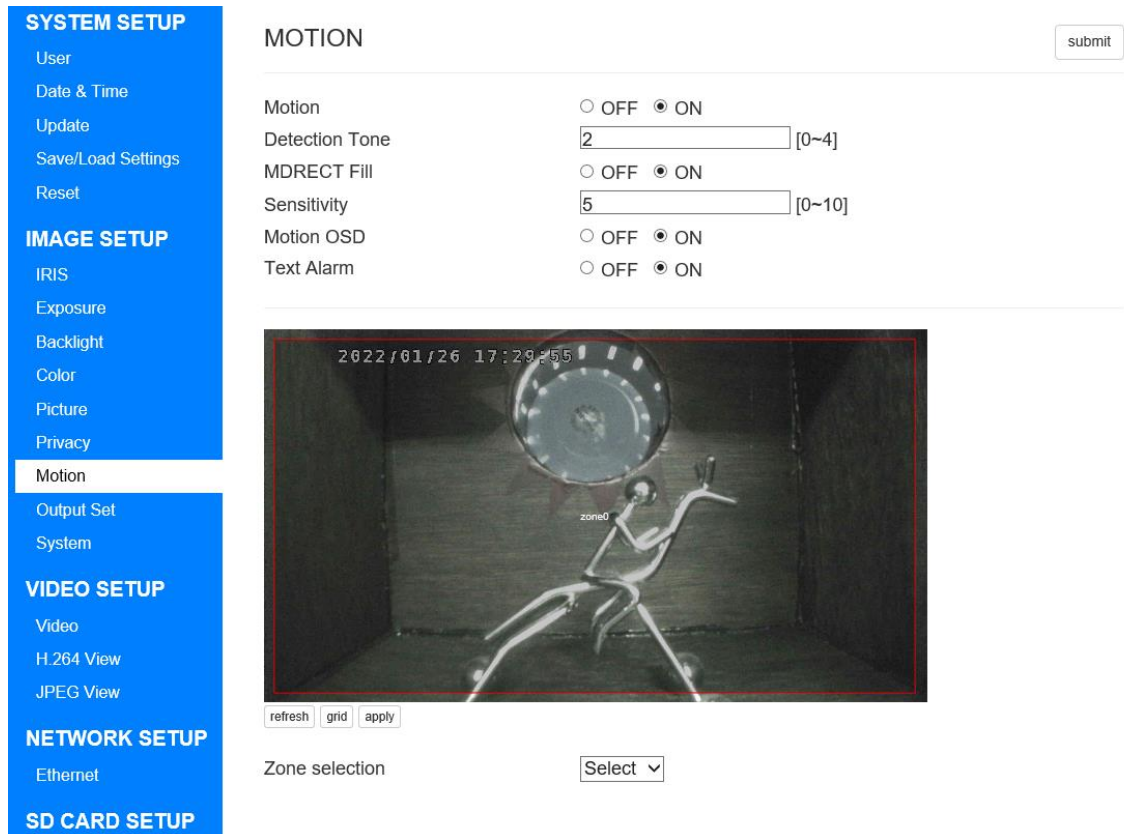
SYSTEM SETUP
User
Date & Time
Update
Save/Load Settings
Reset

IMAGE SETUP
IRIS
Exposure
Backlight
Color
Picture
Privacy
Motion
Output Set
System

VIDEO SETUP
Video
H.264 View
JPEG View

NETWORK SETUP
Ethernet

SD CARD SETUP

MOTION

submit

| | |
|---|---|
| Motion | ○ OFF ◉ ON |
| Detection Tone | 2 [0~4] |
| MDRECT Fill | ○ OFF ◉ ON |
| Sensitivity | 5 [0~10] |
| Motion OSD | ○ OFF ◉ ON |
| Text Alarm | ○ OFF ◉ ON |

2022/01/26 17:29:55
zone0

refresh grid apply

Zone selection Select